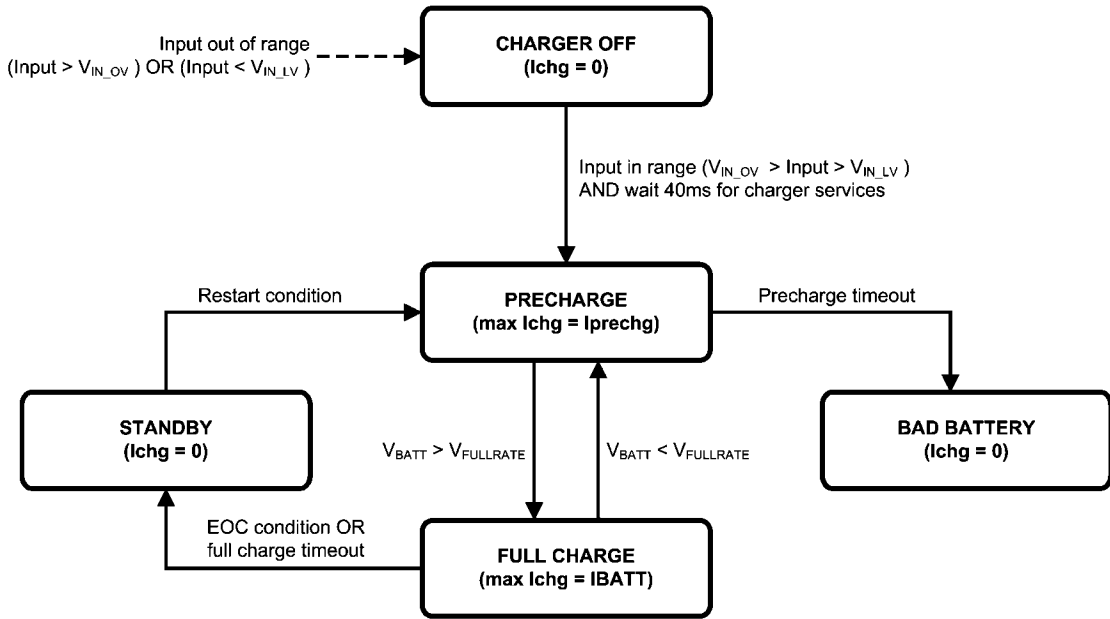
Input out of range (Input > $V_{IN\_OV}$) OR (Input < $V_{IN\_LV}$)

CHARGER OFF
(Ichg = 0)

Input in range ($V_{IN\_OV}$ > Input > $V_{IN\_LV}$)
AND wait 40ms for charger services

Restart condition

PRECHARGE
(max Ichg = Iprechg)

Precharge timeout

STANDBY
(Ichg = 0)

$V_{BATT}$ > $V_{FULLRATE}$

$V_{BATT}$ < $V_{FULLRATE}$

BAD BATTERY
(Ichg = 0)

EOC condition OR full charge timeout

FULL CHARGE
(max Ichg = IBATT)